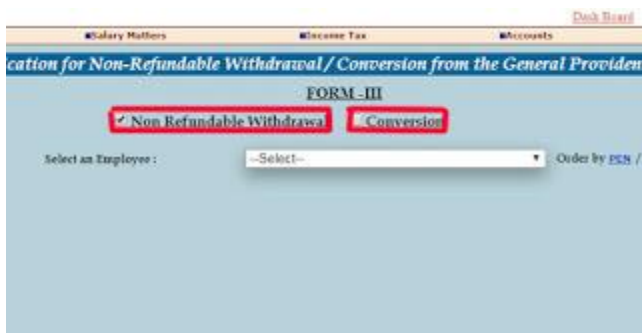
Dash Board

Salary Matters Income Tax Accounts

cation for Non-Refundable Withdrawal / Conversion from the General Providen

FORM -III

✔ Non Refundable Withdrawa Conversion

Select an Employee : --Select-- Order by PEN /